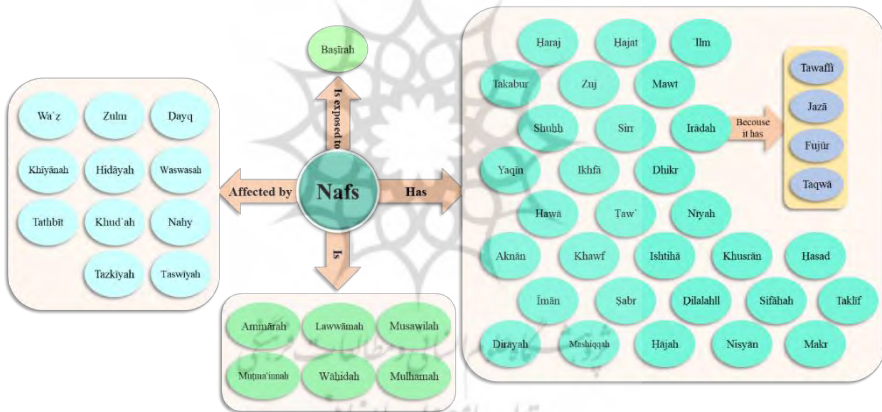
Baṣīrah

Is exposed to

Wa`z
Zulm
Dayq
Khīyānah
Hidāyah
Waswasah
Tathbīt
Khud`ah
Nahy
Tazkīyah
Taswiyah

Affected by

Nafs

Has

Is

Ammārah
Lawwāmah
Musawilah
Muṭma'innah
Wāḥidah
Mulhamah

Ḥaraj
Ḥajat
`Ilm
Takabur
Zuj
Mawt
Shuḥḥ
Sirr
Irādah
Yaqīn
Ikhfā
Dhikr
Hawā
Ṭaw`
Niyah
Aknān
Khawf
Ishtihā
Khusrān
Ḥasad
Īmān
Ṣabr
Dilalahll
Sifāhah
Taklīf
Dirayah
Mashiqqah
Ḥājah
Nisyān
Makr

Because it has

Tawaffī
Jazā
Fujūr
Taqwā